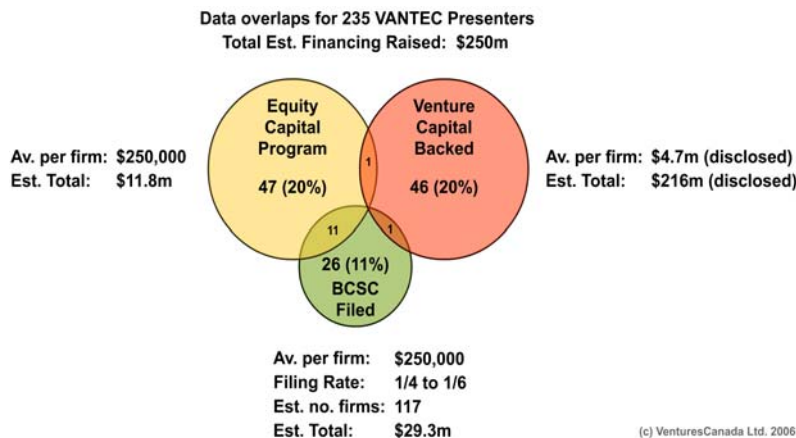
Data overlaps for 235 VANTEC Presenters
Total Est. Financing Raised: $250m

Av. per firm: $250,000
Est. Total: $11.8m

Equity Capital Program

47 (20%)

1

Venture Capital Backed

46 (20%)

Av. per firm: $4.7m (disclosed)
Est. Total: $216m (disclosed)

11

1

26 (11%)

BCSC Filed

Av. per firm: $250,000
Filing Rate: 1/4 to 1/6
Est. no. firms: 117
Est. Total: $29.3m

(c) VenturesCanada Ltd. 2006